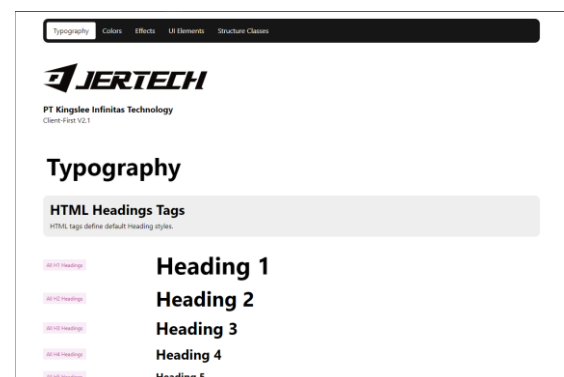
Typography Colors Effects UI Elements Structure Classes

JERTECH

PT Kingslee Infinitas Technology
Client-First V2.1

Typography

HTML Headings Tags
HTML tags define default Heading styles.

All H1 Headings Heading 1

All H2 Headings Heading 2

All H3 Headings Heading 3

All H4 Headings Heading 4

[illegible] Heading 5